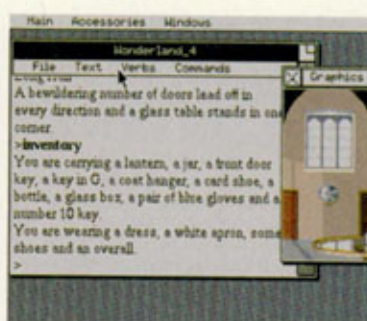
Main Accessories Windows

Wonderland_4

File Text Verbs Commands

Graphics

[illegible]

A bewildering number of doors lead off in every direction and a glass table stands in one corner.

>inventory

You are carrying a lantern, a jar, a front door key, a key in G, a coat hanger, a card shoe, a bottle, a glass box, a pair of blue gloves and a number 10 key.

You are wearing a dress, a white apron, some shoes and an overall.

>